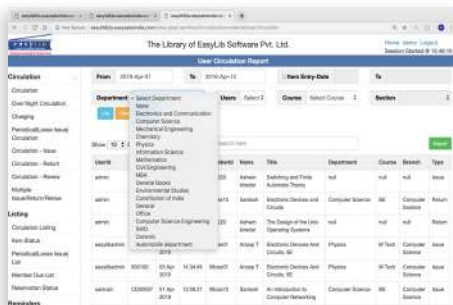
The Library of EasyLib Software Pvt. Ltd.

Home Admin Logout
Session Started @ 10:40:16

User Circulation Report

Circulation
Over Night Circulation
Charging
Periodical/Loose Issue Circulation
Circulation - Issue
Circulation - Return
Circulation - Renew
Multiple Issue/Return/Renew

Listing
Circulation Listing
Item Status
Periodical/Loose Issue List
Member Due List
Reservation Status

Reminders

From 2019-Apr-01 To 2019-Apr-13 Item Entry Date To

Department Select Department Users Select Course Select Course Section

Select Department
Nano
Electronics and Communication
Computer Science
Mechanical Engineering
Chemistry
Physics
Information Science
Mathematics
Civil Engineering
MBA
General Books
Environmental Studies
Constitution of India
General
Office
Computer Science Engineering
SWD
Datesets
Automobile department

Show 10 entries

Search:

| UserId | | | | Brcode | Name | Title | Department | Course | Branch | Type |
|---|---|---|---|---|---|---|---|---|---|---|
| admin | | | | 23 | Ashwin Master | Switching and Finite Automata Theory | null | null | null | Issue |
| admin | | | | 23 | Santosh | Electronic Devices and Circuits | Computer Science | BE | Computer Science | Return |
| admin | | | | 23 | Anoop T | The Design of the Unix Operating Systems | null | null | null | Issue |
| easylibadmin | | | | | Anoop T | Electronic Devices And Circuits, 8E | Physics | M Tech | Computer Science | Issue |
| easylibadmin | 000100 | 30 Apr 2019 | 14:34:46 | Microsoft | Anoop T | Electronic Devices And Circuits, 8E | Physics | M Tech | Computer Science | Return |
| santosh | CD00007 | 01 Apr 2019 | 10:06:31 | Microsoft | Santosh | An Introduction to Computer Networking | Computer Science | BE | Computer Science | Issue |